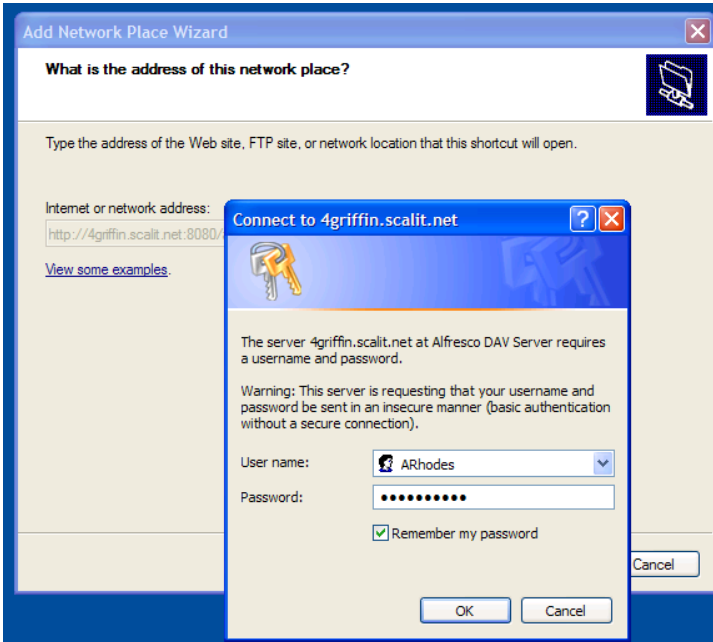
Add Network Place Wizard

What is the address of this network place?

Type the address of the Web site, FTP site, or network location that this shortcut will open.

Internet or network address:

http://4griffin.scalit.net:8080/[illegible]

View some examples.

Cancel

Connect to 4griffin.scalit.net

The server 4griffin.scalit.net at Alfresco DAV Server requires a username and password.

Warning: This server is requesting that your username and password be sent in an insecure manner (basic authentication without a secure connection).

User name: ARhodes

Password: ••••••••••

Remember my password

OK

Cancel